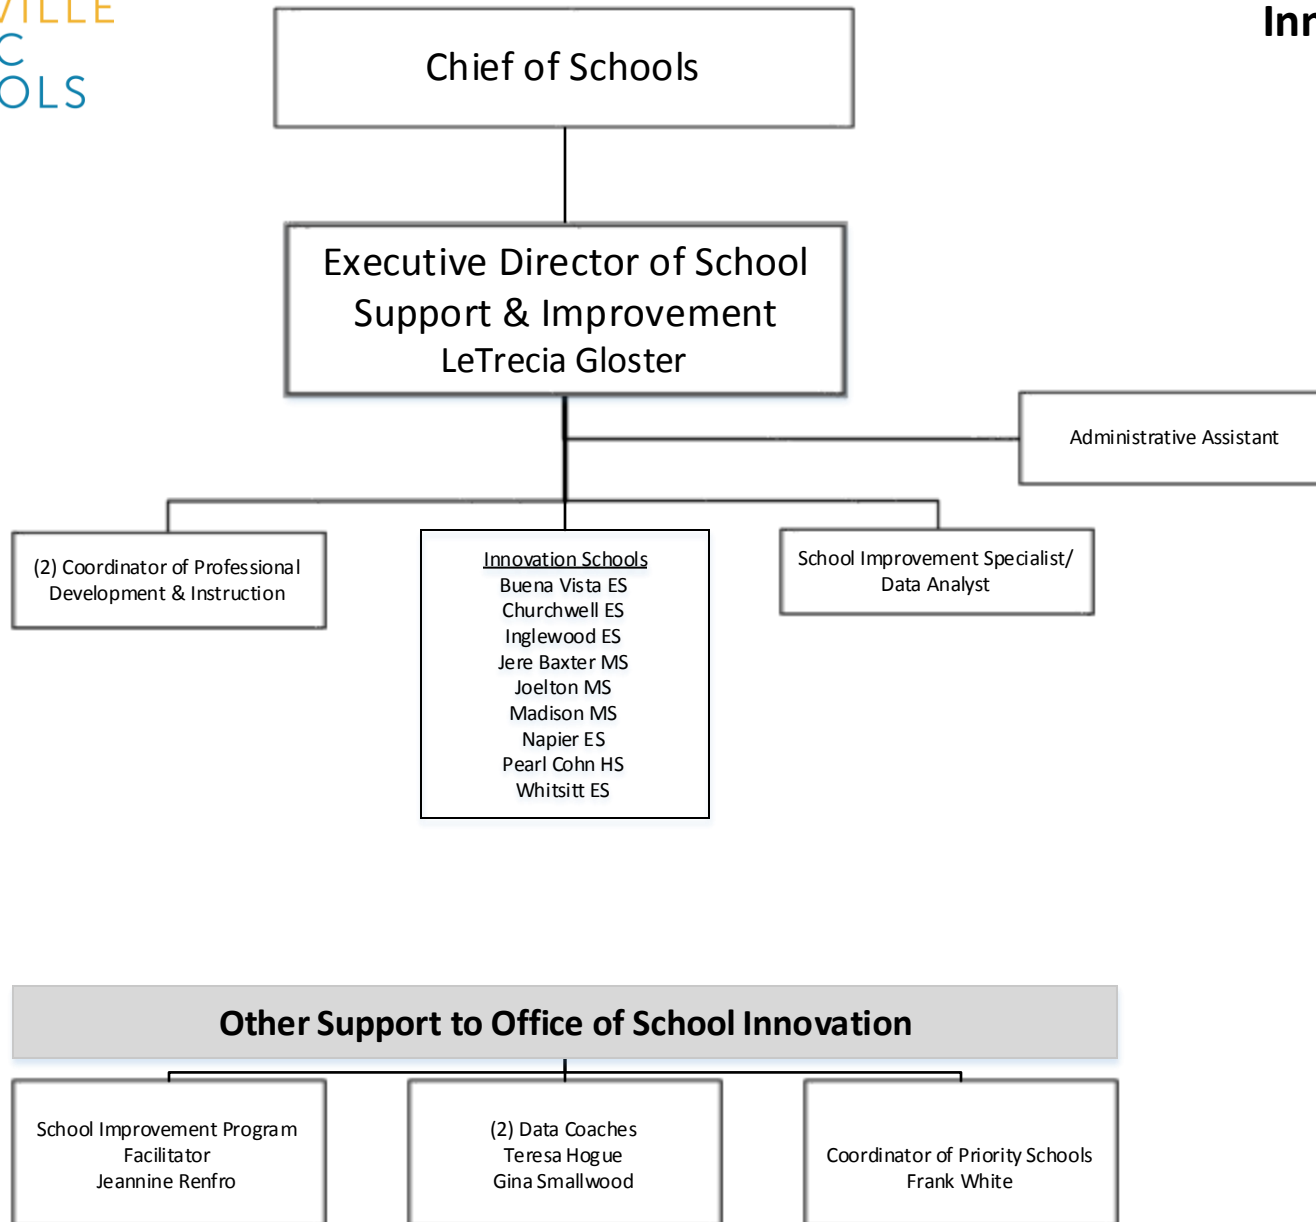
VILLE
C
OLS

Inn

Chief of Schools

Executive Director of School Support & Improvement
LeTrecia Gloster

Administrative Assistant

(2) Coordinator of Professional Development & Instruction

Innovation Schools
Buena Vista ES
Churchwell ES
Inglewood ES
Jere Baxter MS
Joelton MS
Madison MS
Napier ES
Pearl Cohn HS
Whitsitt ES

School Improvement Specialist/ Data Analyst

Other Support to Office of School Innovation

School Improvement Program Facilitator
Jeannine Renfro

(2) Data Coaches
Teresa Hogue
Gina Smallwood

Coordinator of Priority Schools
Frank White